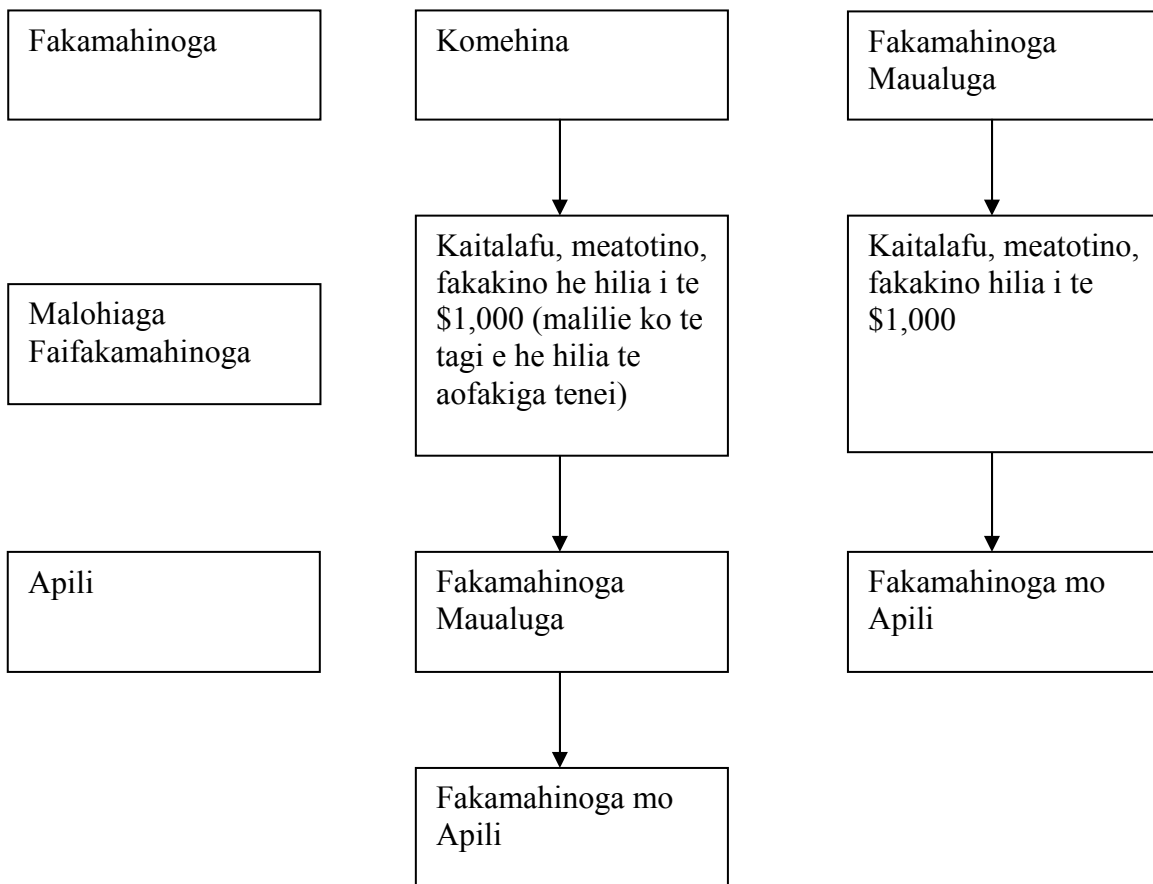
Fakamahinoga

Komehina

Fakamahinoga Maualuga

Malohiaga Faifakamahinoga

Kaitalafu, meatotino, fakakino he hilia i te \$1,000 (malilie ko te tagi e he hilia te aofakiga tenei)

Kaitalafu, meatotino, fakakino hilia i te \$1,000

Apili

Fakamahinoga Maualuga

Fakamahinoga mo Apili

Fakamahinoga mo Apili